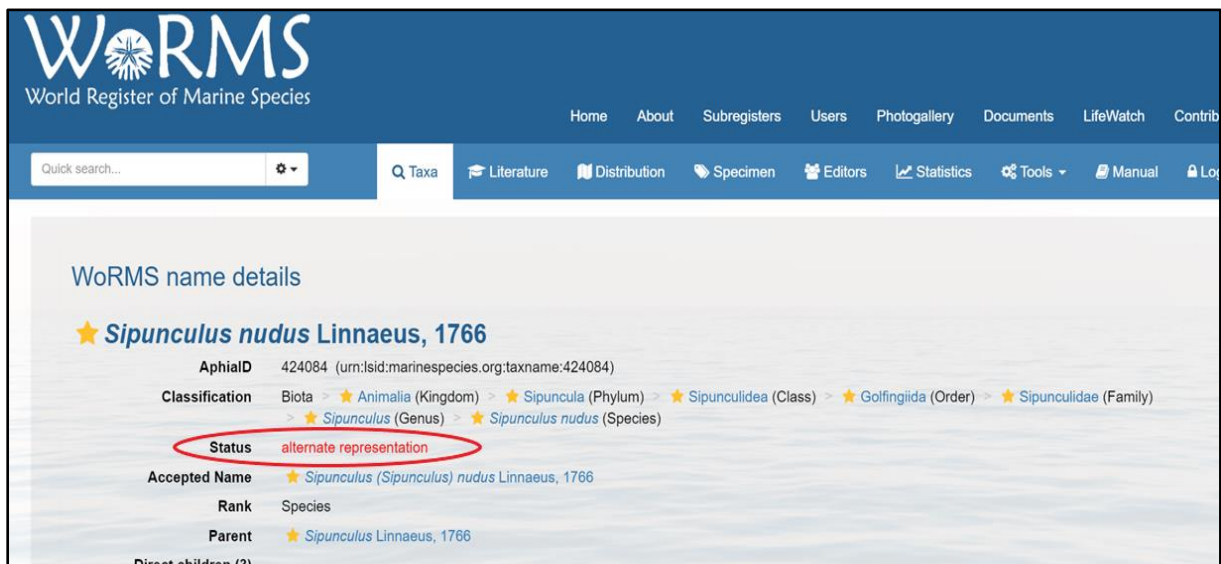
WoRMS
World Register of Marine Species

Home About Subregisters Users Photogallery Documents LifeWatch Contrib

Quick search...

Taxa Literature Distribution Specimen Editors Statistics Tools Manual Lo

WoRMS name details

Sipunculus nudus Linnaeus, 1766

AphiaID 424084 (urn:lsid:marinespecies.org:taxname:424084)

Classification Biota > Animalia (Kingdom) > Sipuncula (Phylum) > Sipunculidea (Class) > Golfingiida (Order) > Sipunculidae (Family) > Sipunculus (Genus) > Sipunculus nudus (Species)

Status alternate representation

Accepted Name Sipunculus (Sipunculus) nudus Linnaeus, 1766

Rank Species

Parent Sipunculus Linnaeus, 1766

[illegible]